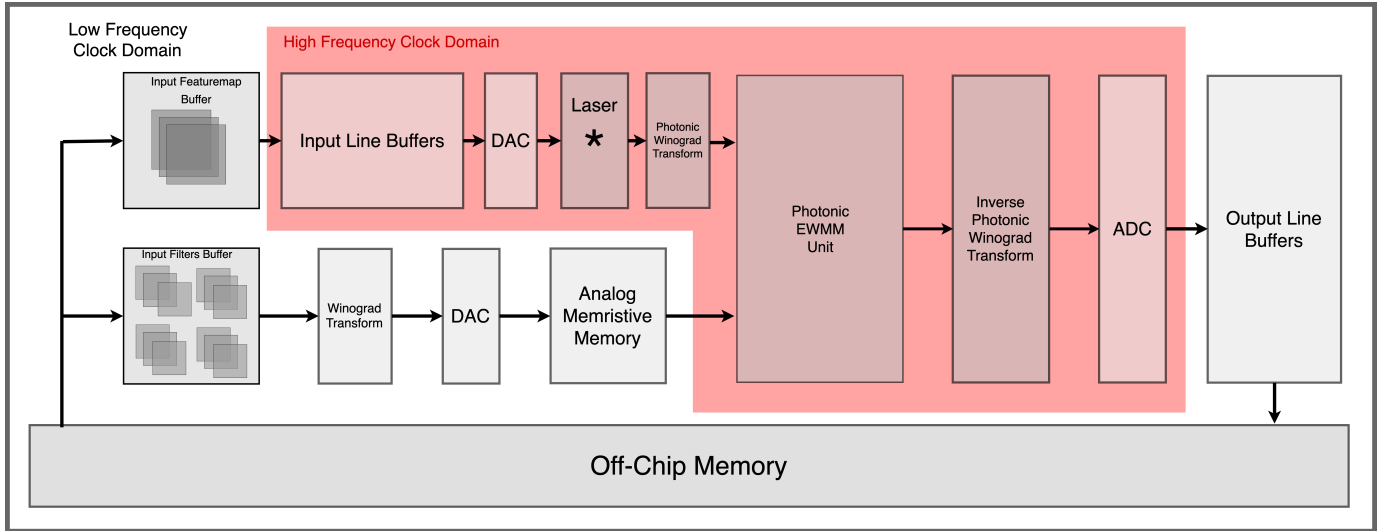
Low Frequency Clock Domain

High Frequency Clock Domain

Input Featuremap Buffer

Input Line Buffers

DAC

Laser
*

Photonic Winograd Transform

Photonic EWMM Unit

Inverse Photonic Winograd Transform

ADC

Output Line Buffers

Input Filters Buffer

Winograd Transform

DAC

Analog Memristive Memory

Off-Chip Memory